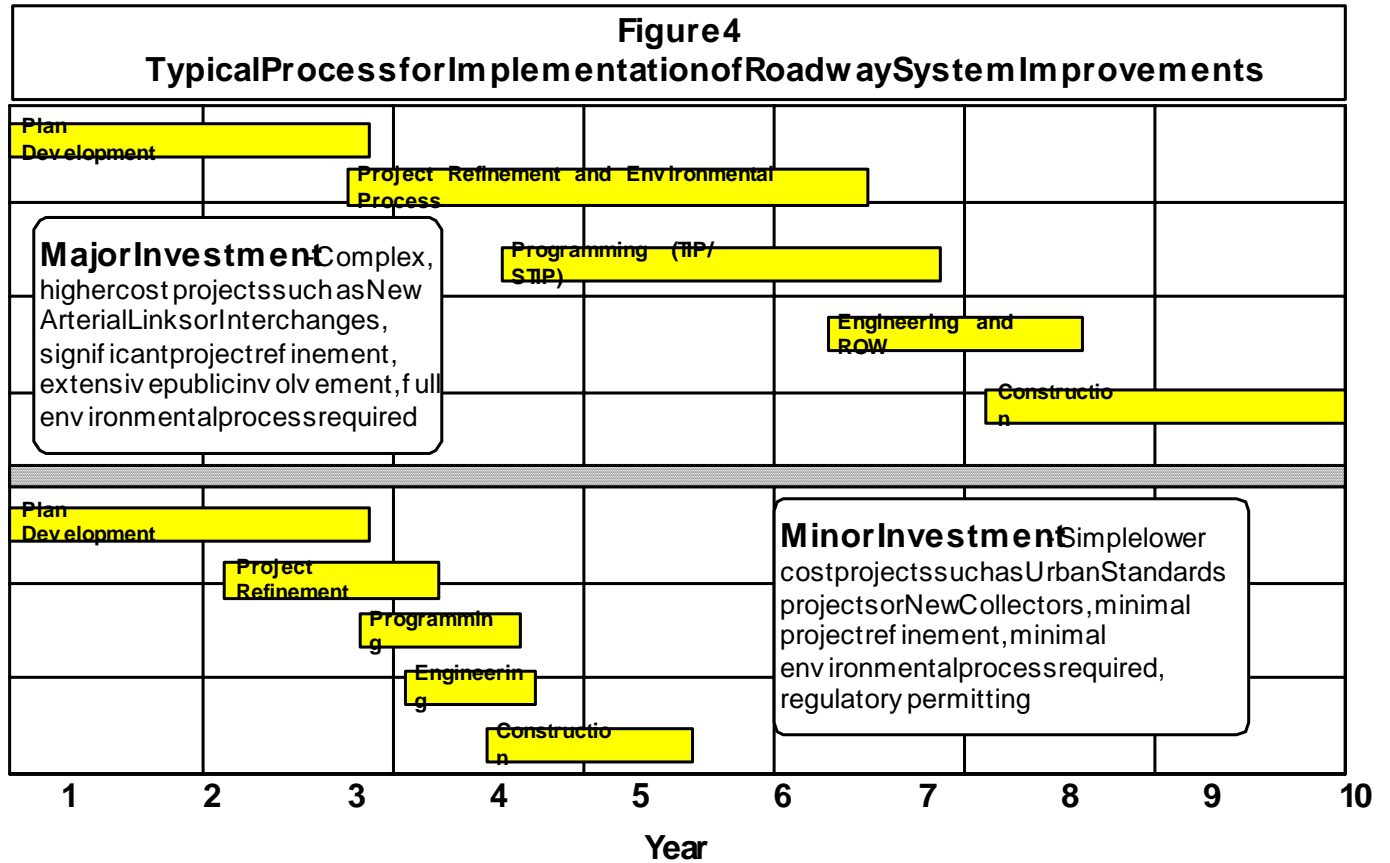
Figure 4
Typical Process for Implementation of Roadway System Improvements

Plan Development

Project Refinement and Environmental Process

Major Investment - Complex, higher cost projects such as New Arterial Links or Interchanges, significant project refinement, extensive public involvement, full environmental process required

Programming (TIP/ STIP)

Engineering and ROW

Construction

Plan Development

Project Refinement

Programming

Engineering

Construction

Minor Investment - Simple lower cost projects such as Urban Standards projects or New Collectors, minimal project refinement, minimal environmental process required, regulatory permitting

1 2 3 4 5 6 7 8 9 10

Year